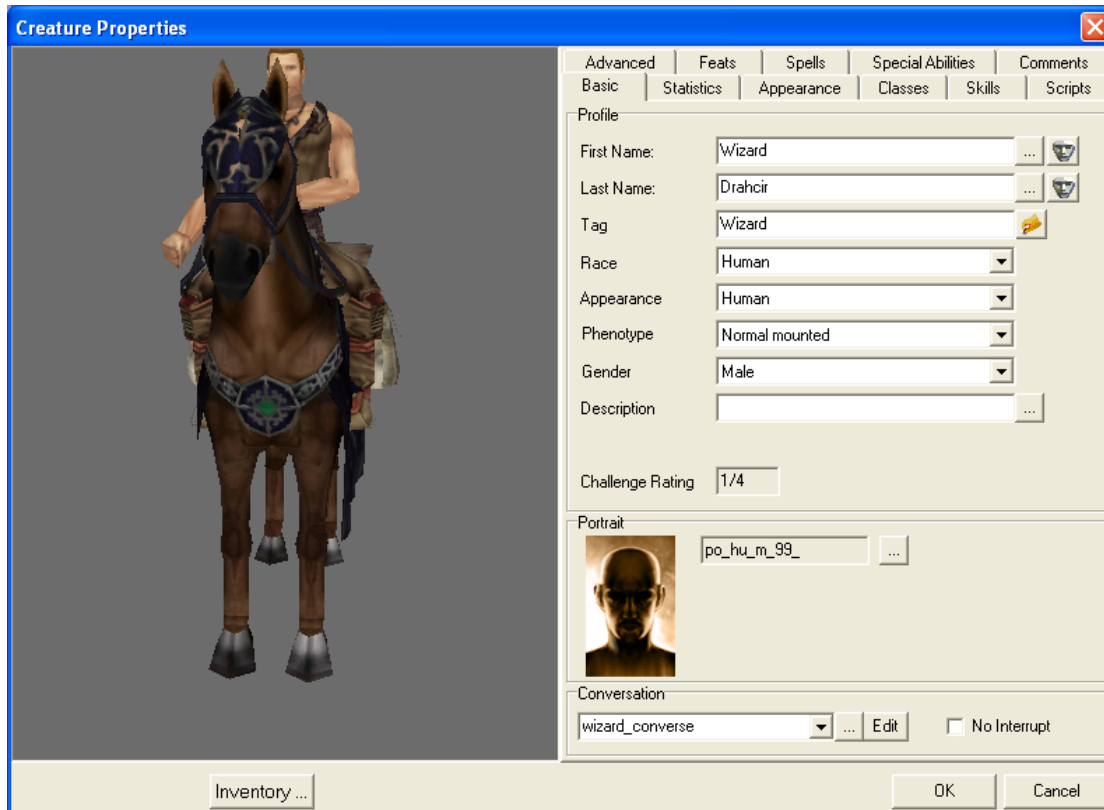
Creature Properties

Advanced | Feats | Spells | Special Abilities | Comments
Basic | Statistics | Appearance | Classes | Skills | Scripts

Profile

First Name: Wizard ...
Last Name: Drahcir ...
Tag Wizard
Race Human
Appearance Human
Phenotype Normal mounted
Gender Male
Description ...

Challenge Rating 1/4

Portrait
po_hu_m_99_ ...

Conversation
wizard_converse ... Edit
No Interrupt

Inventory ...
OK
Cancel